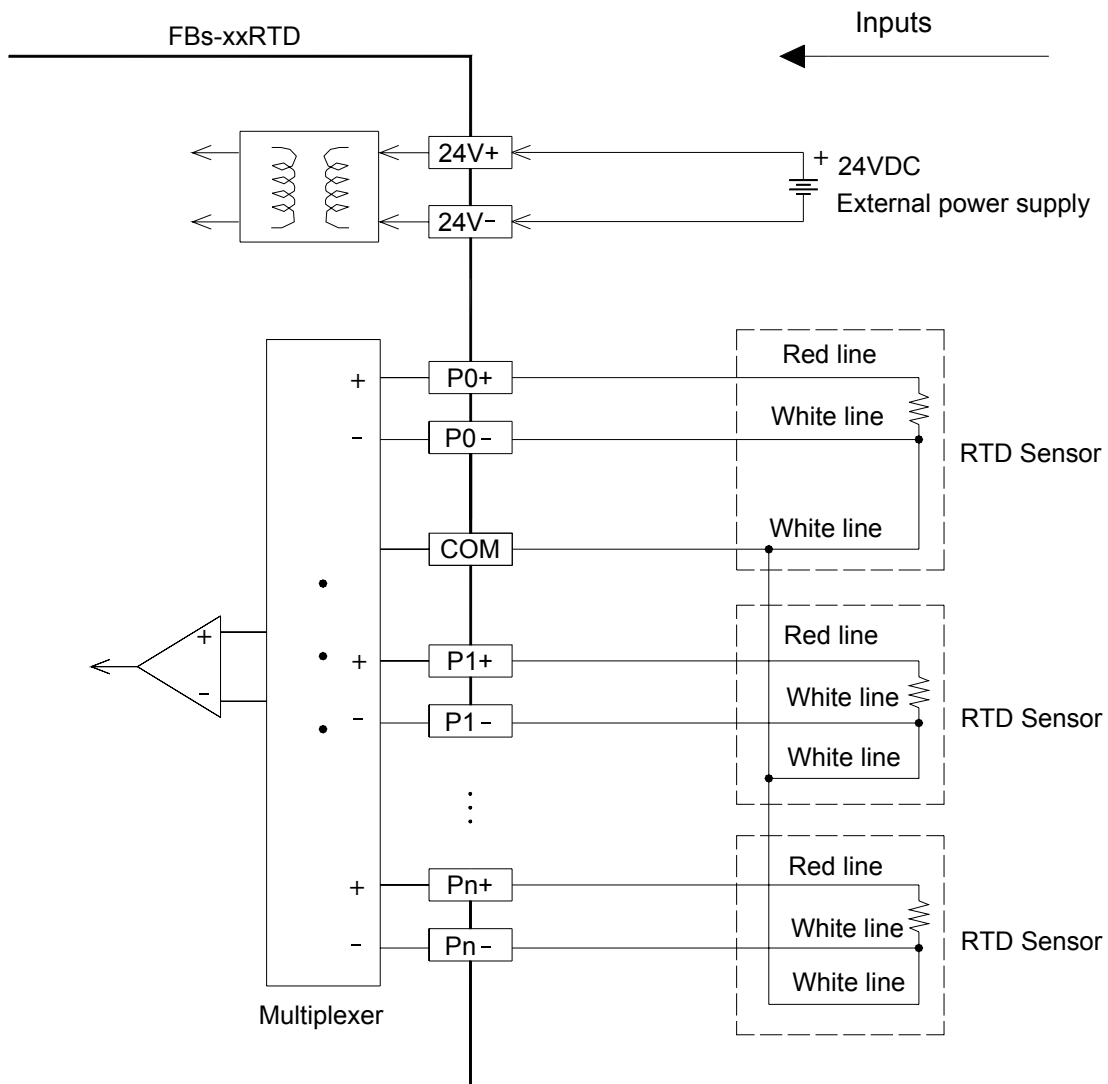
FBs-xxRTD

Inputs

24V+

24V−

+ 24VDC
External power supply

Red line
White line
White line
RTD Sensor

+
P0+
−
P0−
COM

+
−

Red line
White line
White line
RTD Sensor

+
P1+
−
P1−

Red line
White line
White line
RTD Sensor

+
Pn+
−
Pn−

Multiplexer